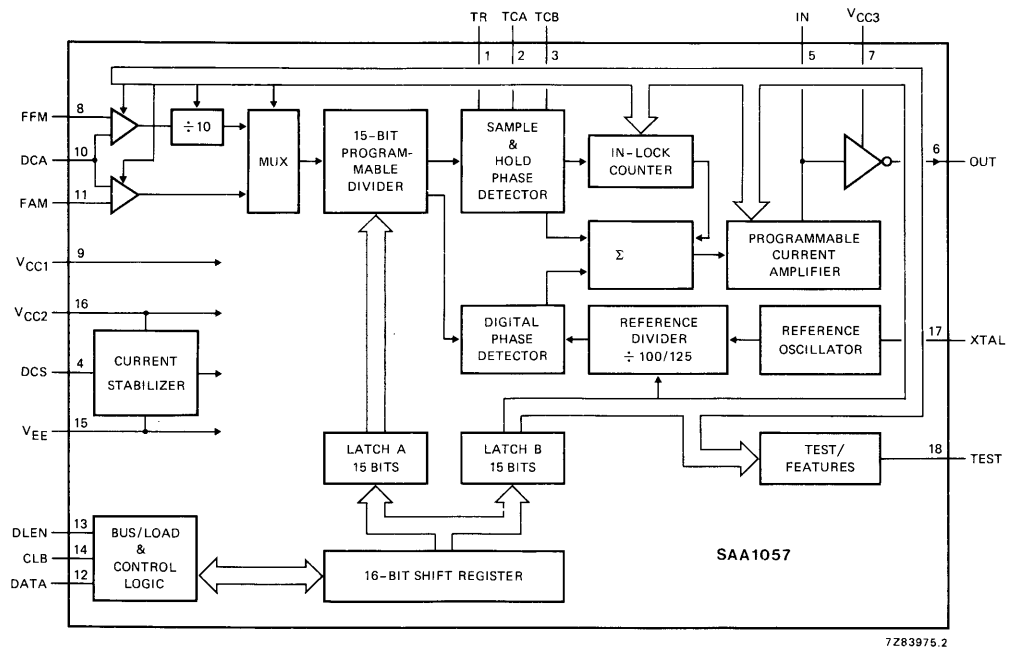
TR 1
TCA 2
TCB 3
IN 5
$V_{CC3}$ 7

FFM 8
DCA 10
FAM 11
$V_{CC1}$ 9
$V_{CC2}$ 16
DCS 4
$V_{EE}$ 15
DLEN 13
CLB 14
DATA 12

$\div 10$

MUX

15-BIT PROGRAMMABLE DIVIDER

SAMPLE & HOLD PHASE DETECTOR

IN-LOCK COUNTER

6 OUT

$\Sigma$

PROGRAMMABLE CURRENT AMPLIFIER

DIGITAL PHASE DETECTOR

REFERENCE DIVIDER $\div$ 100/125

REFERENCE OSCILLATOR

17 XTAL

CURRENT STABILIZER

LATCH A 15 BITS

LATCH B 15 BITS

TEST/ FEATURES

18 TEST

BUS/LOAD & CONTROL LOGIC

16-BIT SHIFT REGISTER

SAA1057

7Z83975.2